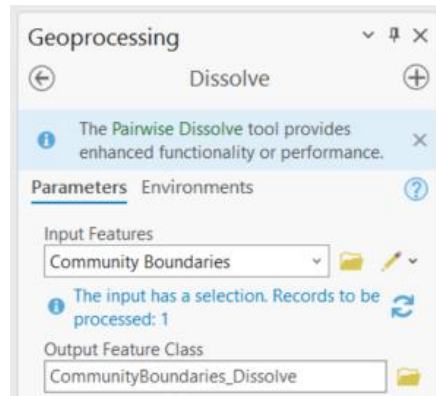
Geoprocessing

Dissolve

The Pairwise Dissolve tool provides enhanced functionality or performance.

Parameters Environments

Input Features

Community Boundaries

The input has a selection. Records to be processed: 1

Output Feature Class

CommunityBoundaries_Dissolve